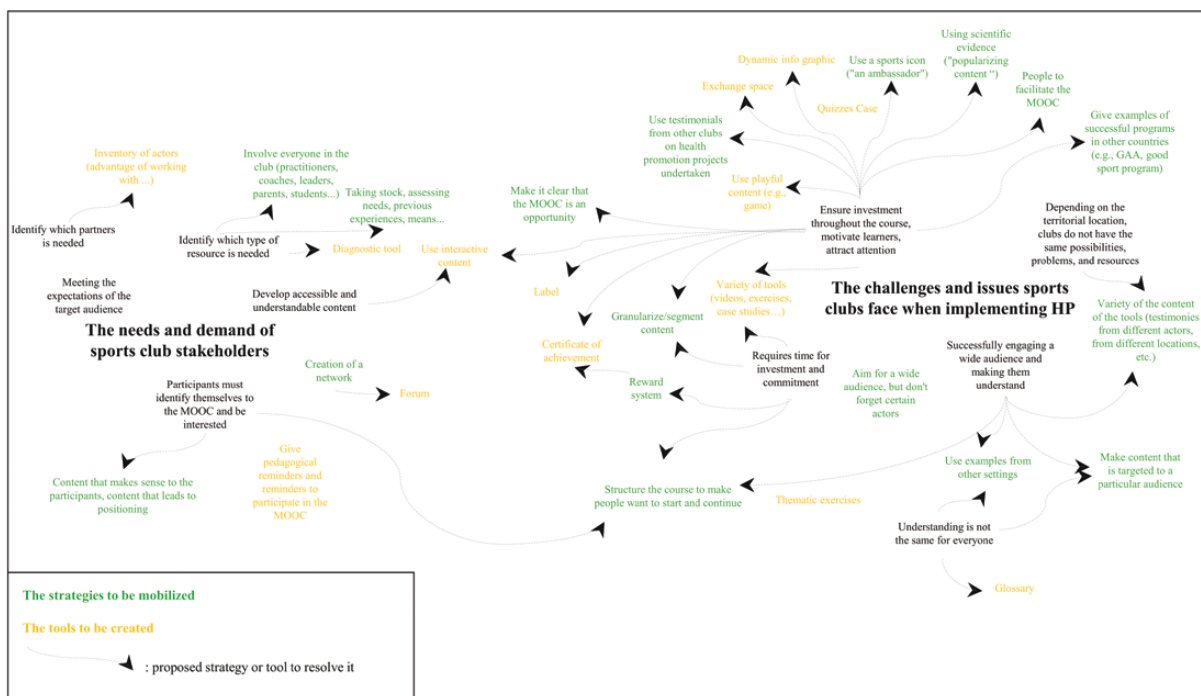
Dynamic info graphic

Use a sports icon ("an ambassador")

Using scientific evidence ("popularizing content ")

Exchange space

Quizzes Case

People to facilitate the MOOC

Use testimonials from other clubs on health promotion projects undertaken

Give examples of successful programs in other countries (e.g., GAA, good sport program)

Inventory of actors (advantage of working with ...)

Involve everyone in the club (practitioners, coaches, leaders, parents, students...)

Use playful content (e.g., game)

Make it clear that the MOOC is an opportunity

Taking stock, assessing needs, previous experiences, means...

Ensure investment throughout the course, motivate learners, attract attention

Depending on the territorial location, clubs do not have the same possibilities, problems, and resources

Identify which partners is needed

Identify which type of resource is needed

Diagnostic tool

Use interactive content

Meeting the expectations of the target audience

Develop accessible and understandable content

Label

Variety of tools (videos, exercises, case studies…)

The challenges and issues sports clubs face when implementing HP

The needs and demand of sports club stakeholders

Granularize/segment content

Variety of the content of the tools (testimonies from different actors, from different locations, etc.)

Creation of a network

Certificate of achievement

Requires time for investment and commitment

Successfully engaging a wide audience and making them understand

Forum

Participants must identify themselves to the MOOC and be interested

Reward system

Aim for a wide audience, but don't forget certain actors

Give pedagogical reminders and reminders to participate in the MOOC

Content that makes sense to the participants, content that leads to positioning

Use examples from other settings

Make content that is targeted to a particular audience

Structure the course to make people want to start and continue

Thematic exercises

Understanding is not the same for everyone

Glossary

The strategies to be mobilized

The tools to be created

: proposed strategy or tool to resolve it